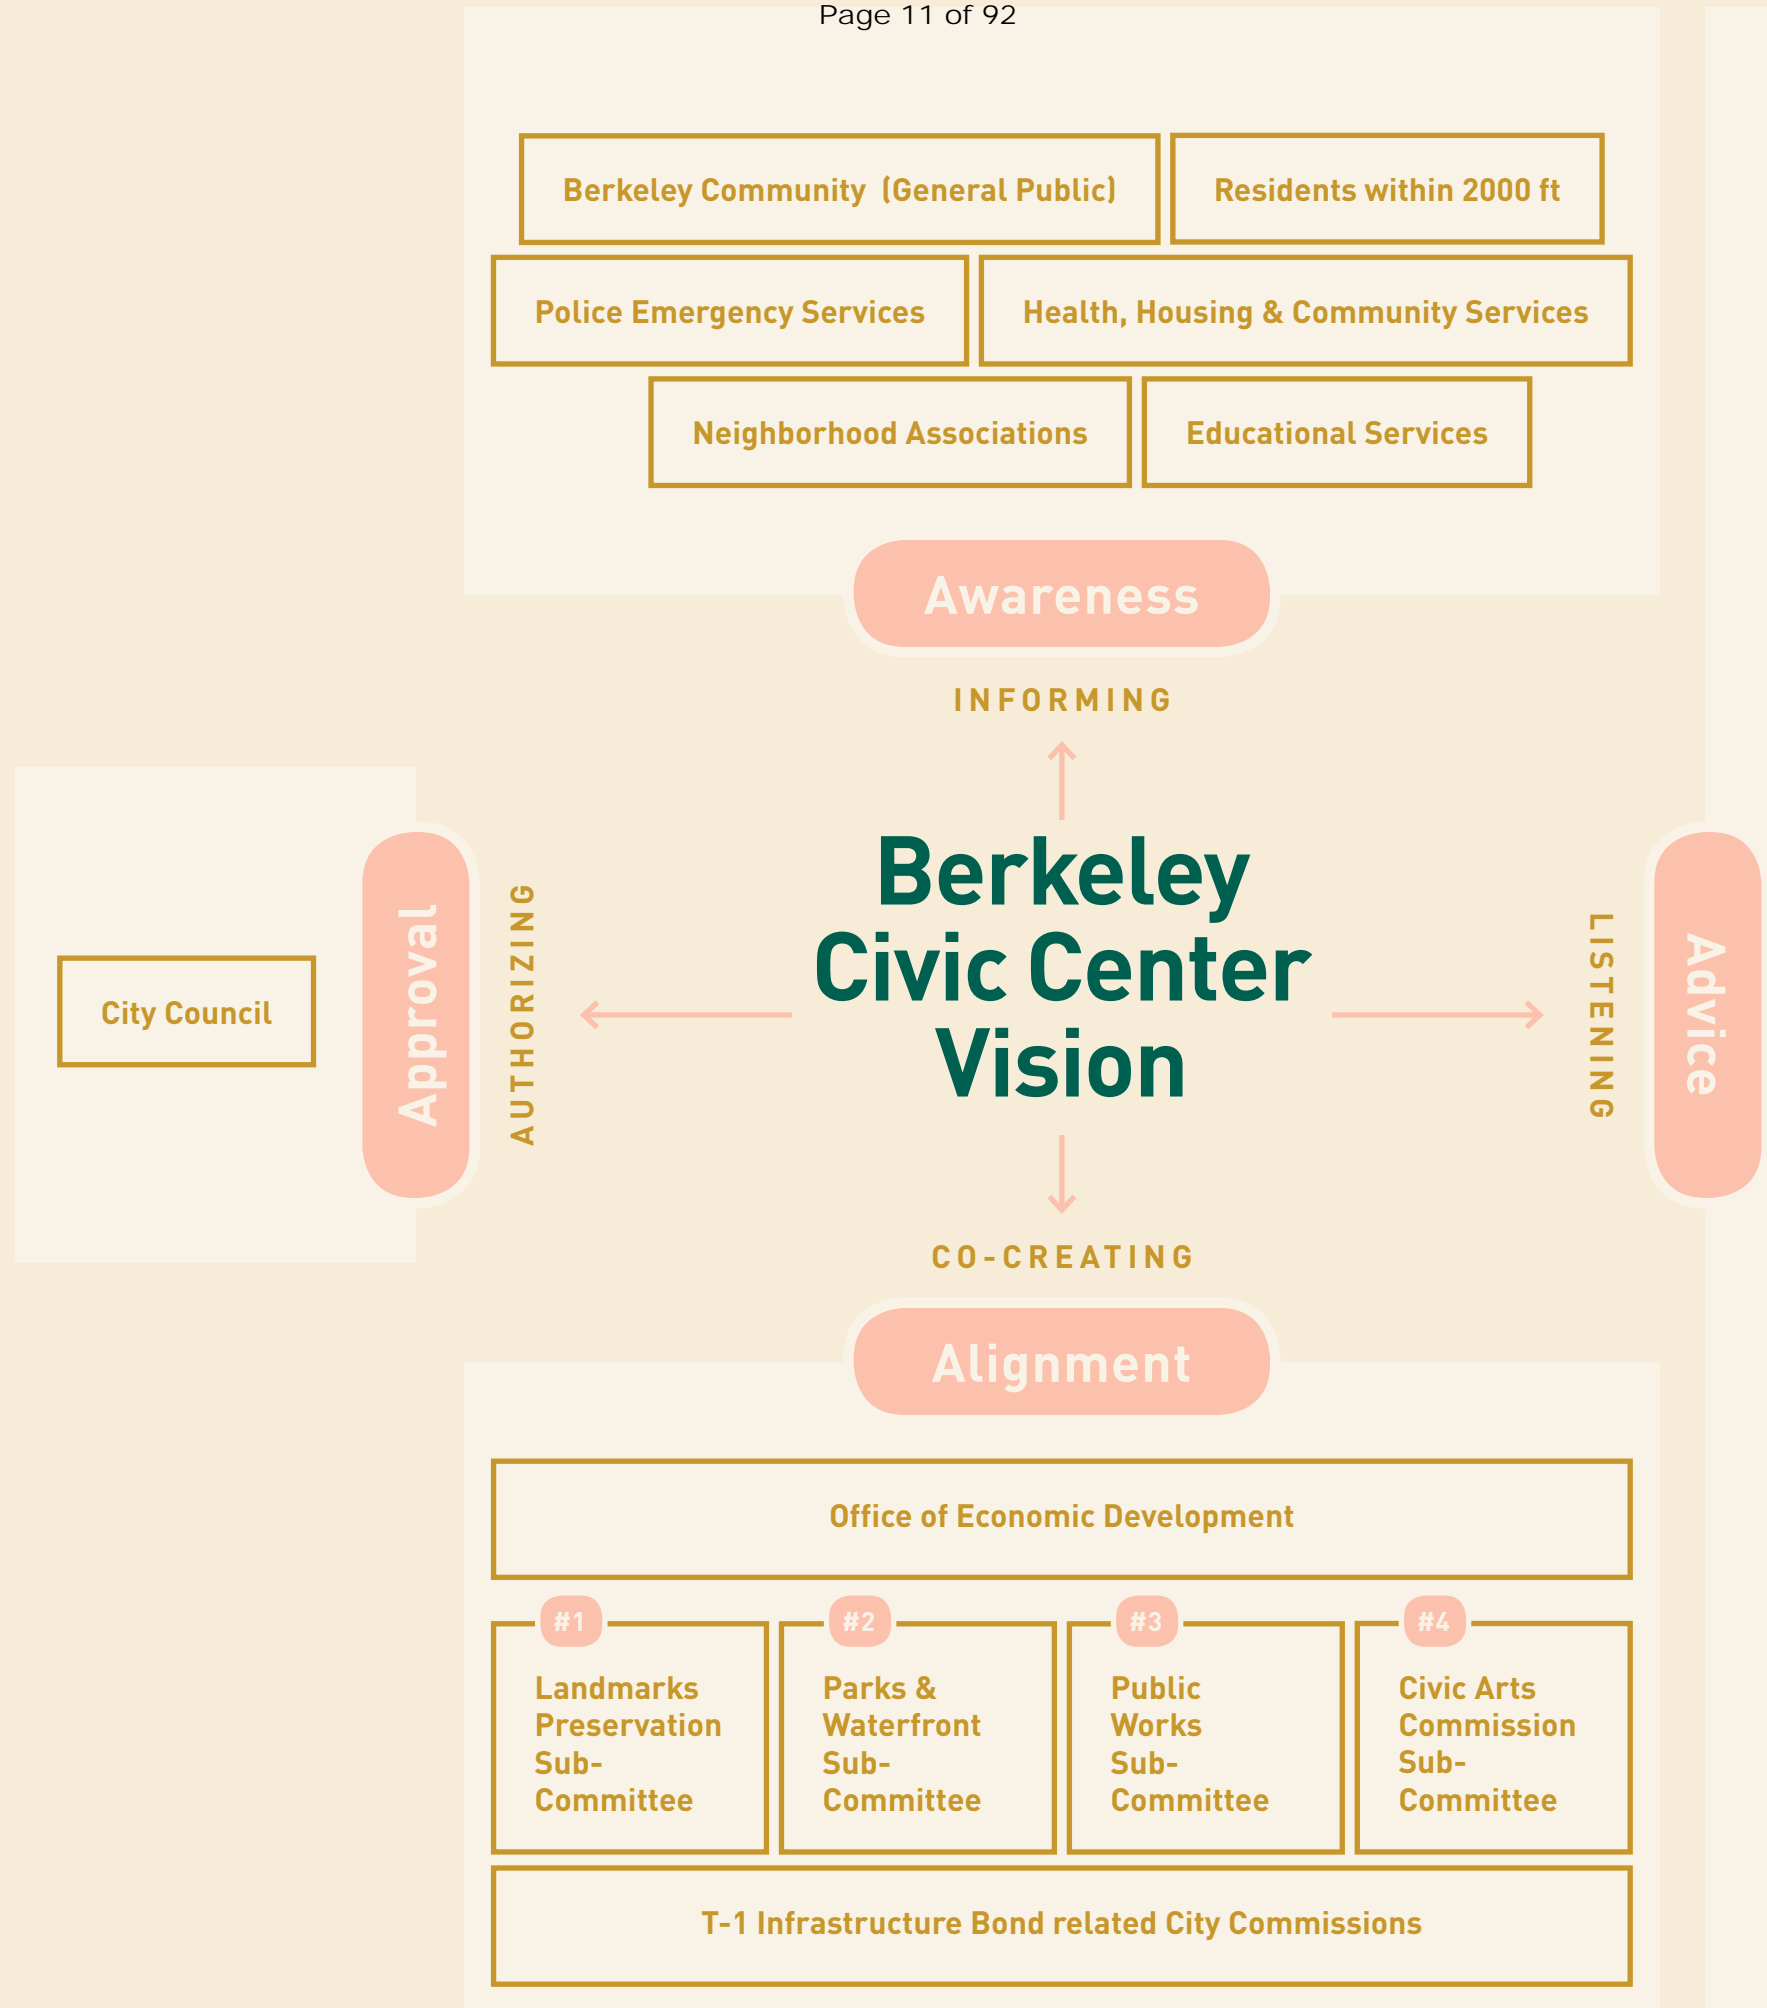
Page 11 of 92

Berkeley Community (General Public)

Residents within 2000 ft

Police Emergency Services

Health, Housing & Community Services

Neighborhood Associations

Educational Services

Awareness

INFORMING

City Council

Approval

AUTHORIZING

Berkeley Civic Center Vision

LISTENING

Advice

CO-CREATING

Alignment

Office of Economic Development

#1 Landmarks Preservation Sub-Committee

#2 Parks & Waterfront Sub-Committee

#3 Public Works Sub-Committee

#4 Civic Arts Commission Sub-Committee

T-1 Infrastructure Bond related City Commissions